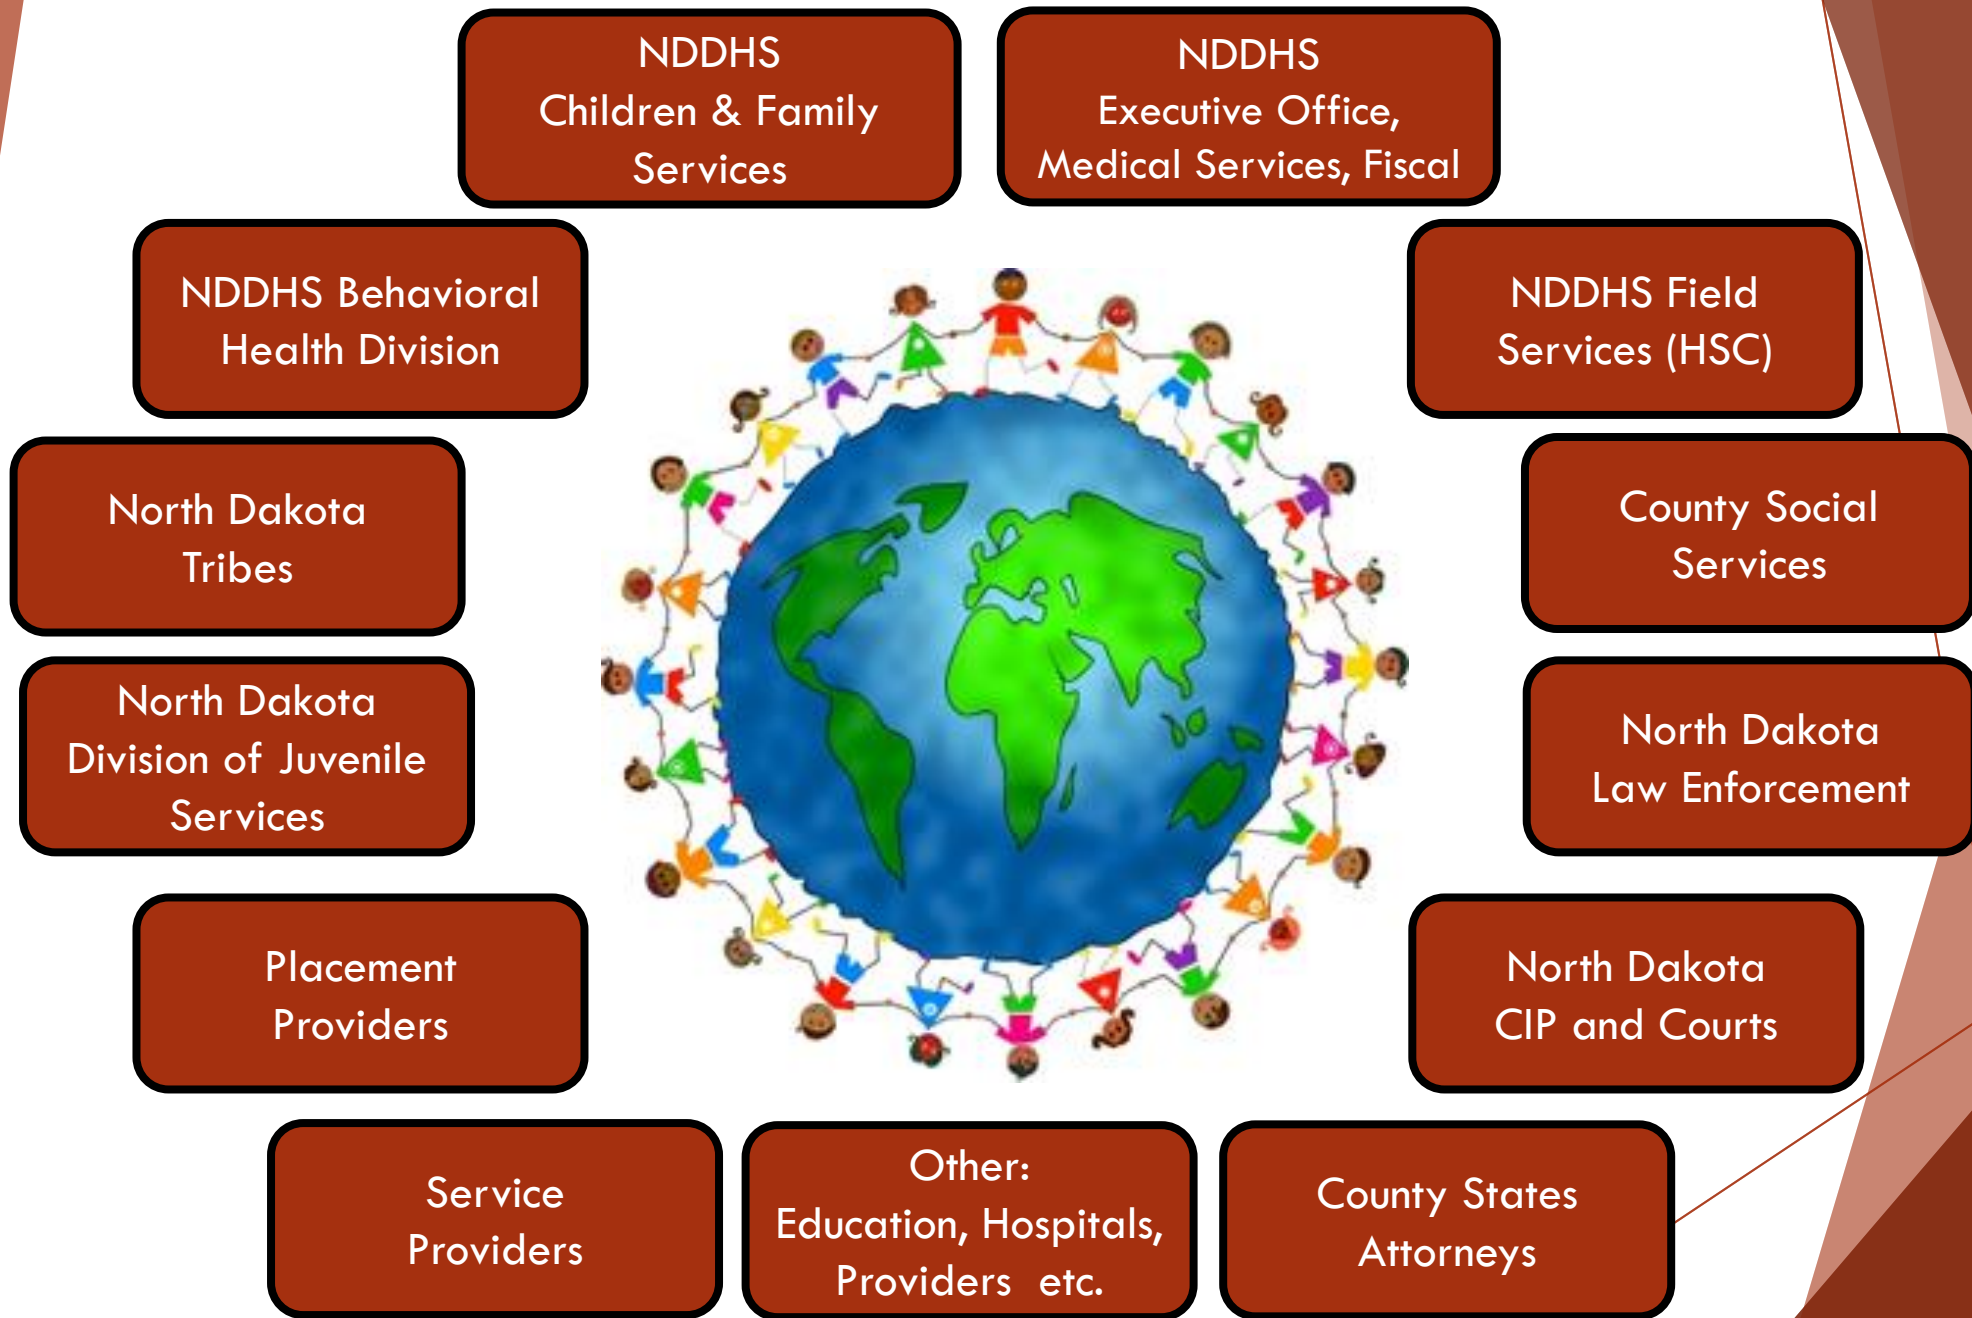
NDDHS Children & Family Services

NDDHS Executive Office, Medical Services, Fiscal

NDDHS Behavioral Health Division

NDDHS Field Services (HSC)

North Dakota Tribes

County Social Services

North Dakota Division of Juvenile Services

North Dakota Law Enforcement

Placement Providers

North Dakota CIP and Courts

Service Providers

Other: Education, Hospitals, Providers etc.

County States Attorneys